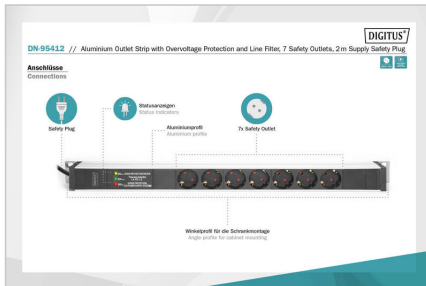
DIGITUS®

DN-95412 // Aluminium Outlet Strip with Overvoltage Protection and Line Filter, 7 Safety Outlets, 2 m Supply Safety Plug

Anschlüsse
Connections

Safety Plug

Statusanzeigen
Status Indicators

7x Safety Outlet

Aluminiumprofil
Aluminium profile

Winkelprofil für die Schrankmontage
Angle profile for cabinet mounting